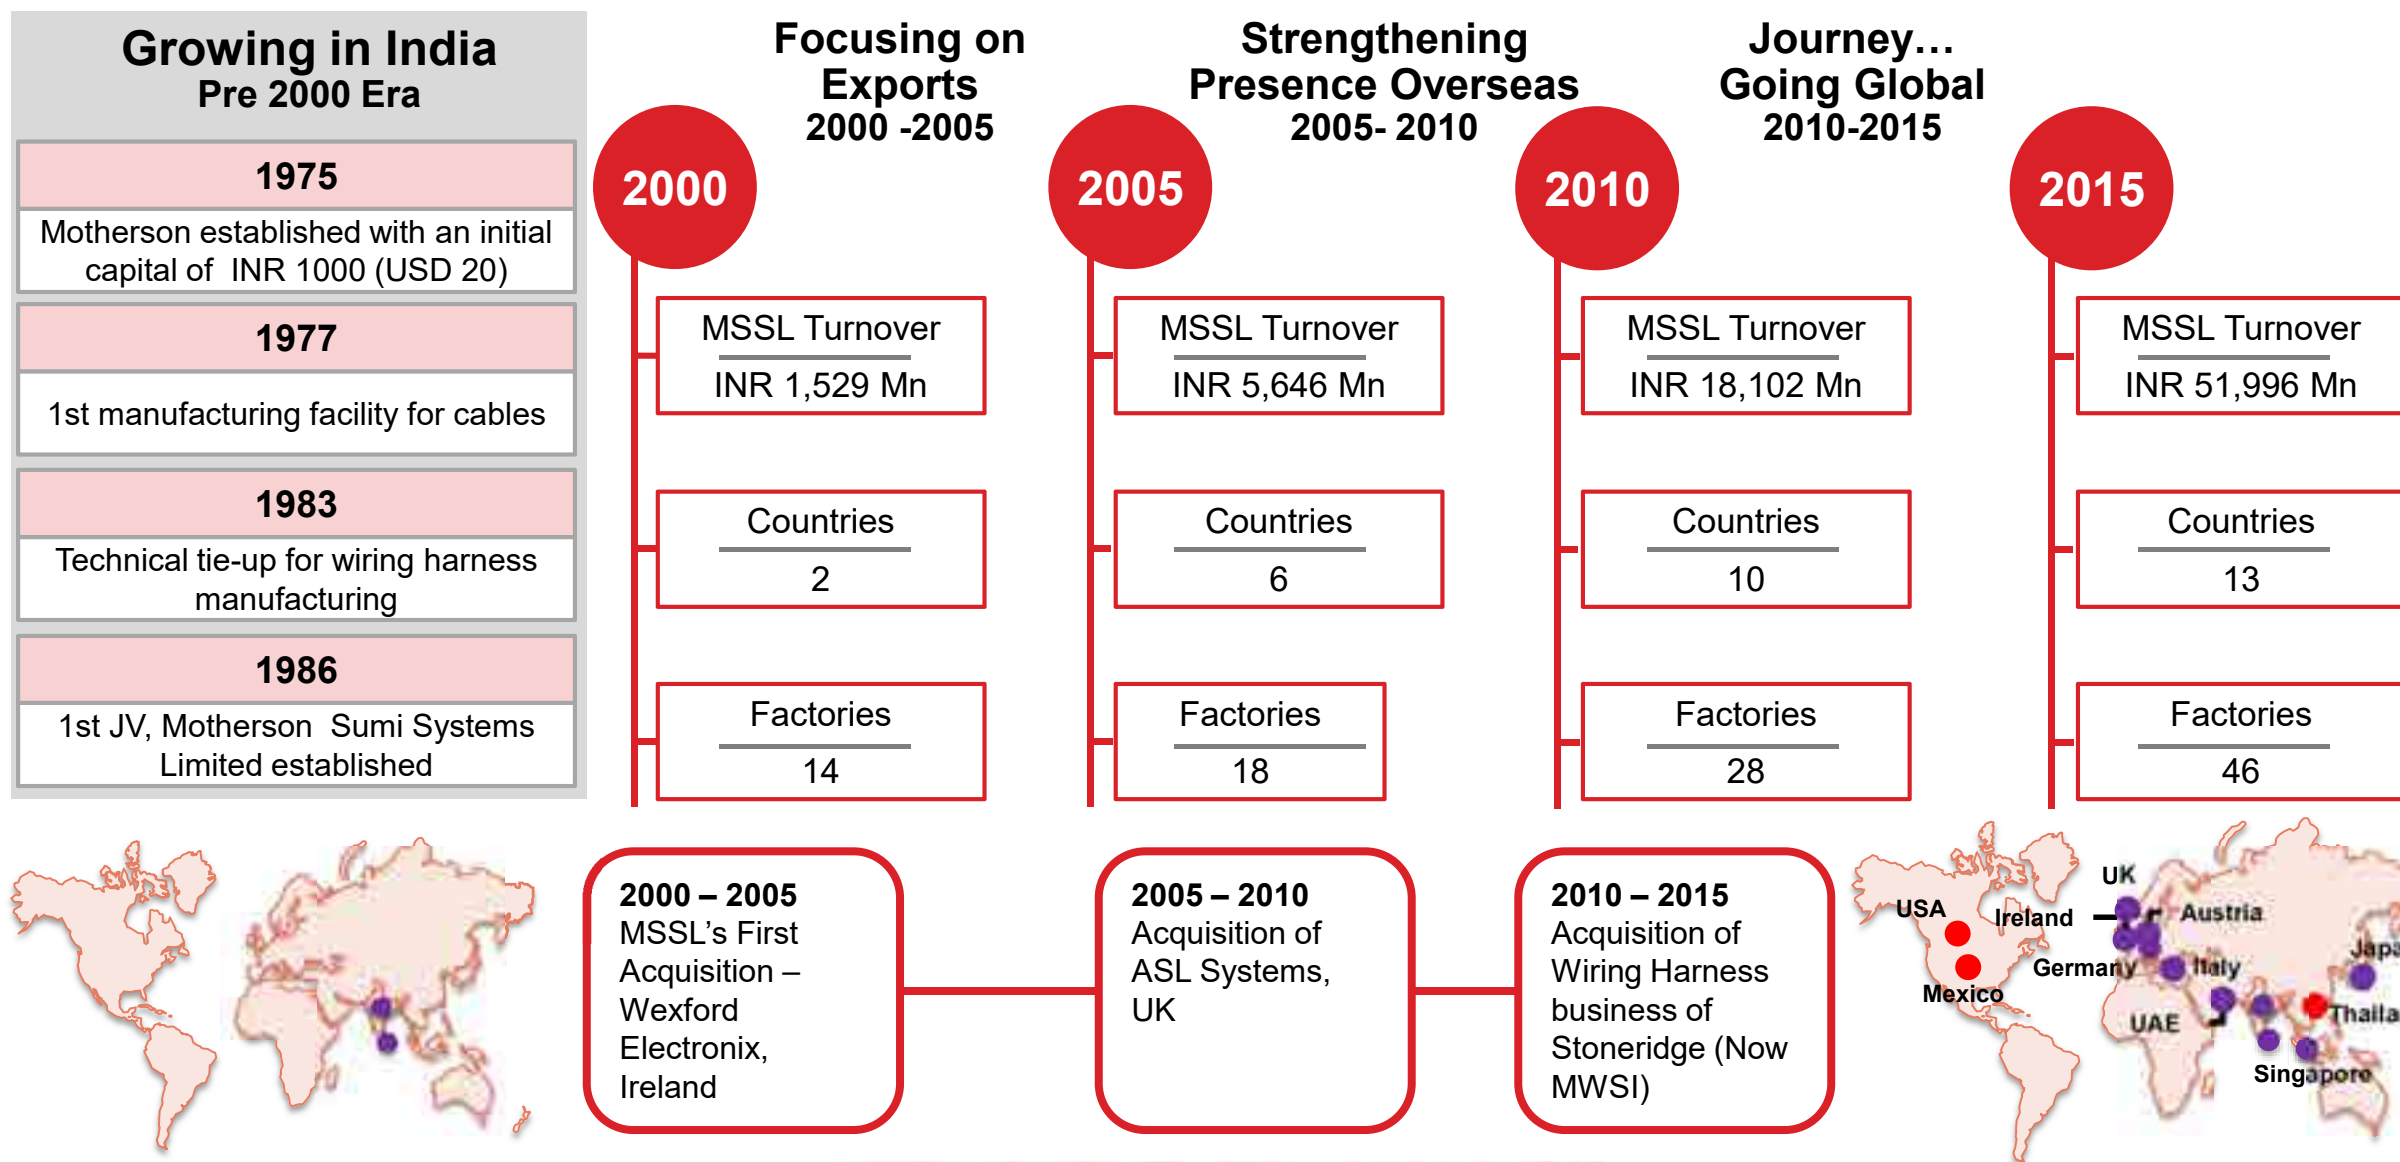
Growing in India
Pre 2000 Era

1975
Motherson established with an initial capital of INR 1000 (USD 20)

1977
1st manufacturing facility for cables

1983
Technical tie-up for wiring harness manufacturing

1986
1st JV, Motherson Sumi Systems Limited established

Focusing on Exports
2000 -2005

Strengthening Presence Overseas
2005- 2010

Journey… Going Global
2010-2015

2000
MSSL Turnover
INR 1,529 Mn
Countries
2
Factories
14

2005
MSSL Turnover
INR 5,646 Mn
Countries
6
Factories
18

2010
MSSL Turnover
INR 18,102 Mn
Countries
10
Factories
28

2015
MSSL Turnover
INR 51,996 Mn
Countries
13
Factories
46

2000 – 2005
MSSL's First Acquisition – Wexford Electronix, Ireland

2005 – 2010
Acquisition of ASL Systems, UK

2010 – 2015
Acquisition of Wiring Harness business of Stoneridge (Now MWSI)

USA
Mexico
UK
Ireland
Austria
Germany
Italy
Japa
Thaila
UAE
Singapore